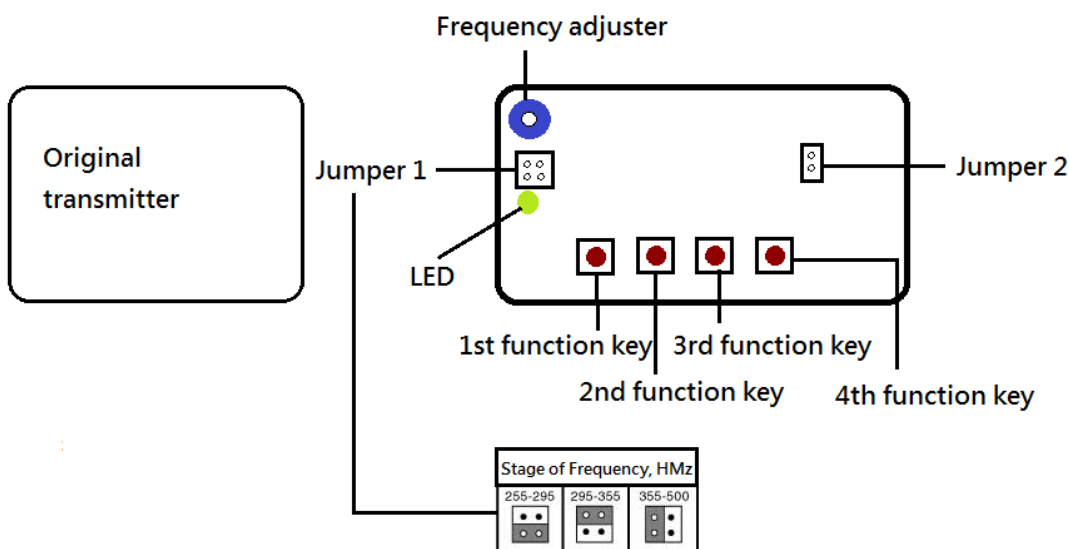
Frequency adjuster

Original transmitter

Jumper 1

Jumper 2

LED

1st function key

2nd function key

3rd function key

4th function key

| Stage of Frequency, HMz | | |
|---|---|---|
| 255-295 | 295-355 | 355-500 |